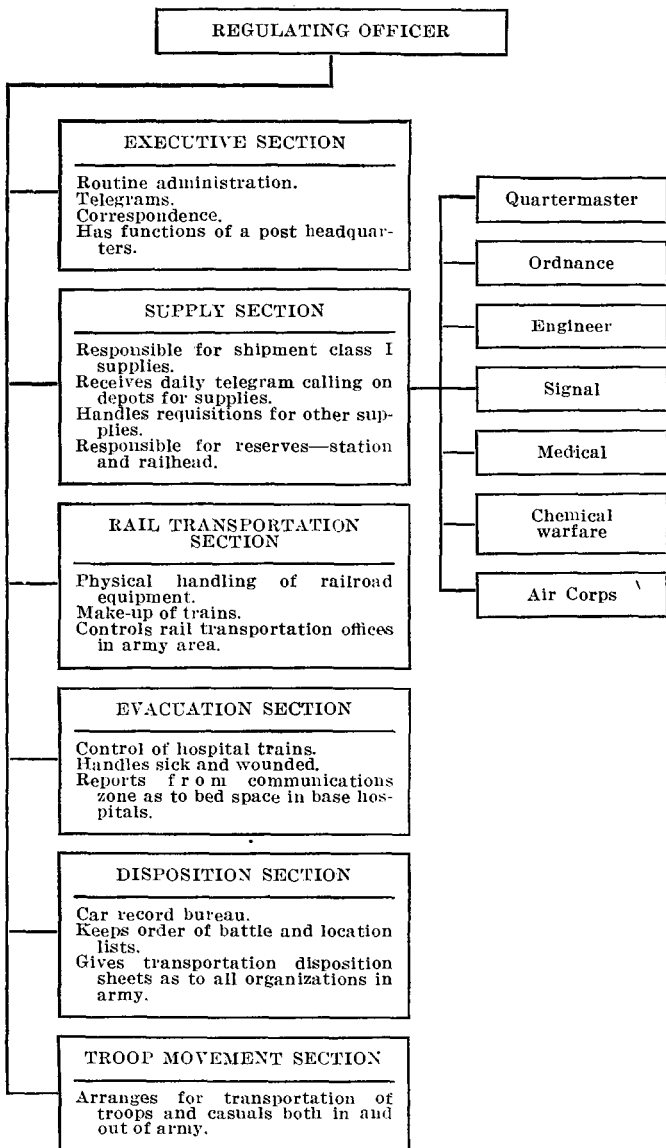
REGULATING OFFICER

EXECUTIVE SECTION

Routine administration.
Telegrams.
Correspondence.
Has functions of a post headquarters.

SUPPLY SECTION

Responsible for shipment class I supplies.
Receives daily telegram calling on depots for supplies.
Handles requisitions for other supplies.
Responsible for reserves—station and railhead.

Quartermaster

Ordnance

Engineer

Signal

Medical

Chemical warfare

Air Corps

RAIL TRANSPORTATION SECTION

Physical handling of railroad equipment.
Make-up of trains.
Controls rail transportation offices in army area.

EVACUATION SECTION

Control of hospital trains.
Handles sick and wounded.
Reports from communications zone as to bed space in base hospitals.

DISPOSITION SECTION

Car record bureau.
Keeps order of battle and location lists.
Gives transportation disposition sheets as to all organizations in army.

TROOP MOVEMENT SECTION

Arranges for transportation of troops and casuals both in and out of army.